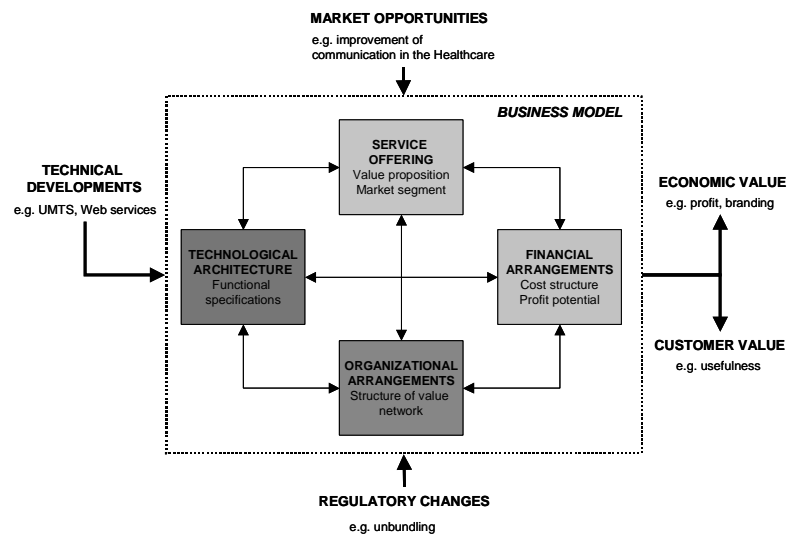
MARKET OPPORTUNITIES
e.g. improvement of communication in the Healthcare

BUSINESS MODEL

TECHNICAL DEVELOPMENTS
e.g. UMTS, Web services

SERVICE OFFERING
Value proposition
Market segment

TECHNOLOGICAL ARCHITECTURE
Functional specifications

FINANCIAL ARRANGEMENTS
Cost structure
Profit potential

ORGANIZATIONAL ARRANGEMENTS
Structure of value network

ECONOMIC VALUE
e.g. profit, branding

CUSTOMER VALUE
e.g. usefulness

REGULATORY CHANGES
e.g. unbundling